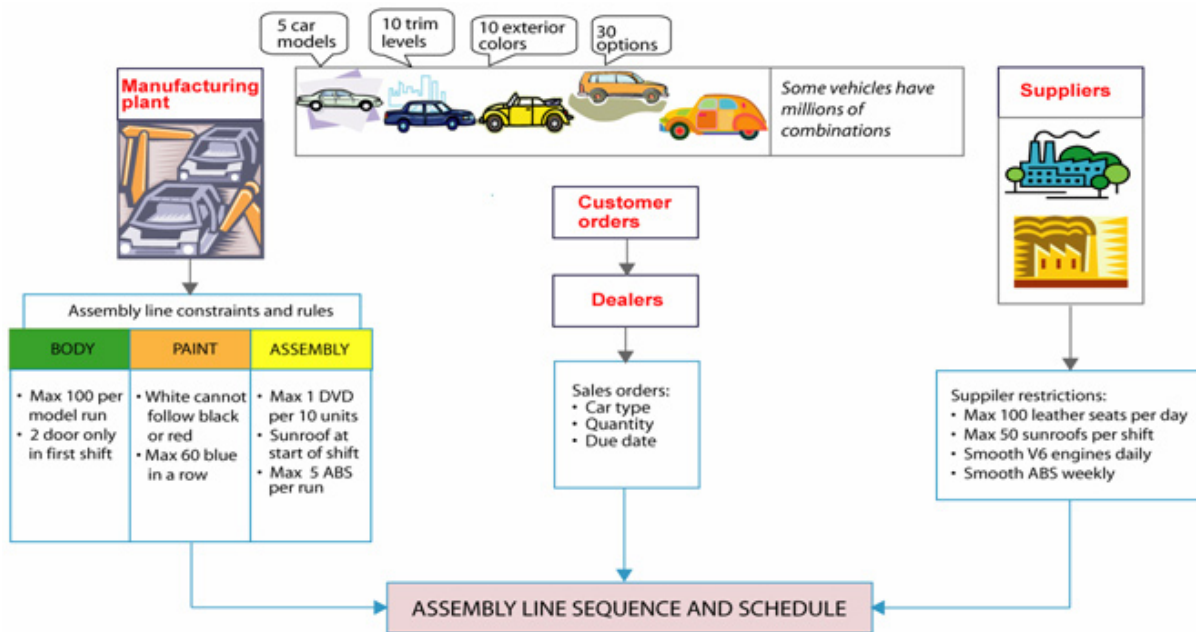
5 car models

10 trim levels

10 exterior colors

30 options

Some vehicles have millions of combinations

Manufacturing plant

Suppliers

Customer orders

Dealers

Assembly line constraints and rules

| BODY | PAINT | ASSEMBLY |
|---|---|---|
| • Max 100 per model run • 2 door only in first shift | • White cannot follow black or red • Max 60 blue in a row | • Max 1 DVD per 10 units • Sunroof at start of shift • Max 5 ABS per run |

Sales orders:
• Car type
• Quantity
• Due date

Suppiler restrictions:
• Max 100 leather seats per day
• Max 50 sunroofs per shift
• Smooth V6 engines daily
• Smooth ABS weekly

ASSEMBLY LINE SEQUENCE AND SCHEDULE